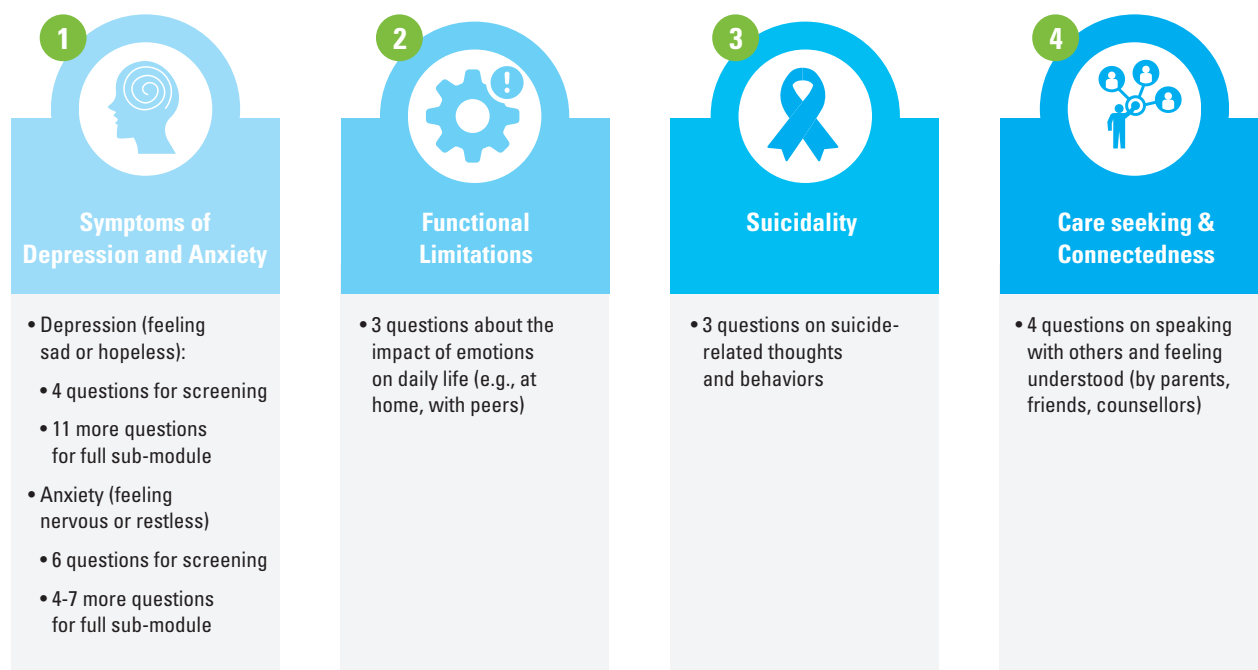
1

Symptoms of Depression and Anxiety

• Depression (feeling sad or hopeless):

• 4 questions for screening

• 11 more questions for full sub-module

• Anxiety (feeling nervous or restless)

• 6 questions for screening

• 4-7 more questions for full sub-module

2

Functional Limitations

• 3 questions about the impact of emotions on daily life (e.g., at home, with peers)

3

Suicidality

• 3 questions on suicide-related thoughts and behaviors

4

Care seeking & Connectedness

• 4 questions on speaking with others and feeling understood (by parents, friends, counsellors)